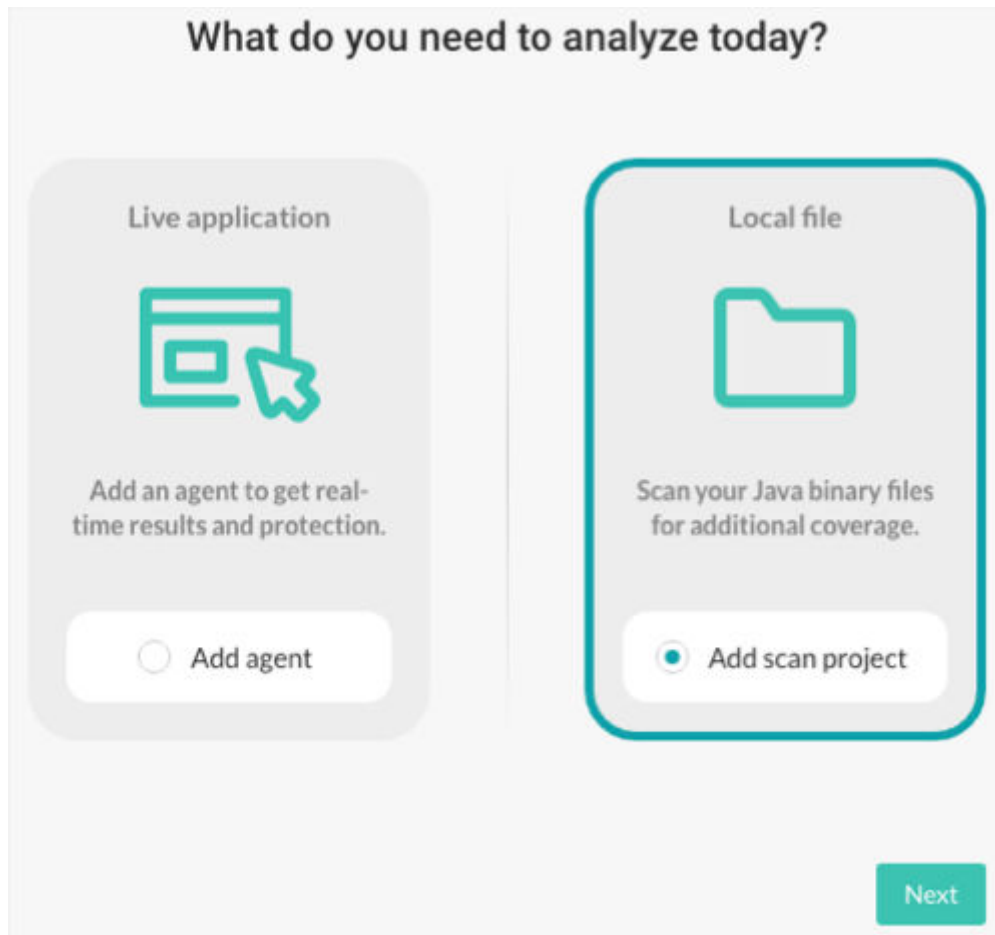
What do you need to analyze today?

Live application

Add an agent to get real-time results and protection.

Add agent

Local file

Scan your Java binary files for additional coverage.

Add scan project

Next